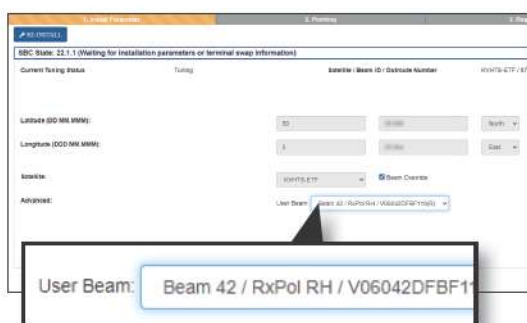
1. Install Parameters
2. Pointing
3. Re

RE-INSTALL

SBC State: 22.1.1 (Waiting for installation parameters or terminal swap information)

Current Tuning Status
Tuning
Satellite / Beam ID / Outroute Number
KKHTS-ETF / 87

Latitude (DD MM.MMM):
30
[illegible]
North

Longitude (DDD MM.MMM):
5
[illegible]
East

Satellite:
KKHTS-ETF
Beam Override

Advanced:
User Beam:
Beam 42 / RxPol RH / V06042DFBF11(9)

User Beam:
Beam 42 / RxPol RH / V06042DFBF1